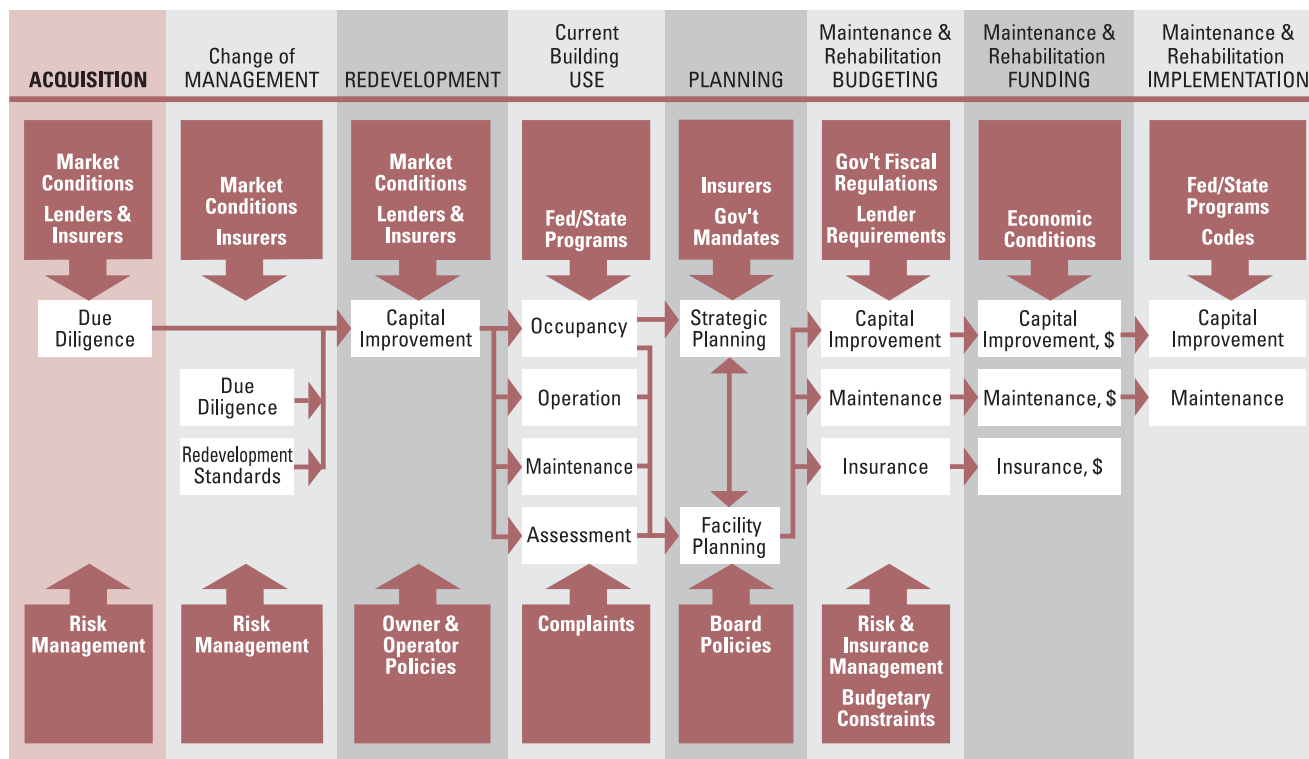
ACQUISITION

Market Conditions
Lenders & Insurers

Due Diligence

Risk Management

Change of MANAGEMENT

Market Conditions
Insurers

Due Diligence

Redevelopment Standards

Risk Management

REDEVELOPMENT

Market Conditions
Lenders & Insurers

Capital Improvement

Owner & Operator Policies

Current Building USE

Fed/State Programs

Occupancy

Operation

Maintenance

Assessment

Complaints

PLANNING

Insurers
Gov't Mandates

Strategic Planning

Facility Planning

Board Policies

Maintenance & Rehabilitation BUDGETING

Gov't Fiscal Regulations
Lender Requirements

Capital Improvement

Maintenance

Insurance

Risk & Insurance Management
Budgetary Constraints

Maintenance & Rehabilitation FUNDING

Economic Conditions

Capital Improvement, $

Maintenance, $

Insurance, $

Maintenance & Rehabilitation IMPLEMENTATION

Fed/State Programs
Codes

Capital Improvement

Maintenance